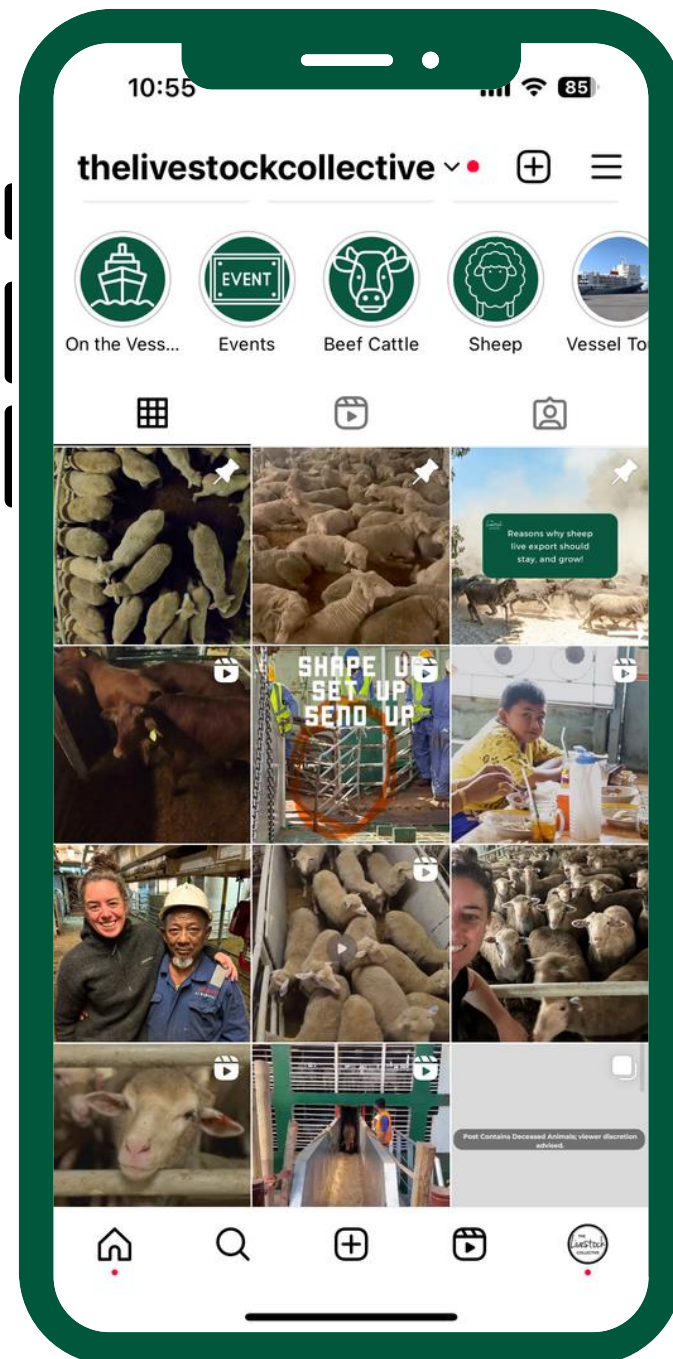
10:55 85

thelivestockcollective

EVENT

On the Vess...
Events
Beef Cattle
Sheep
Vessel To

Reasons why sheep live export should stay, and grow!

SHAPE UP
SET UP
SEND UP

Post Contains Deceased Animals; viewer discretion advised.

THE LIVESTOCK COLLECTIVE